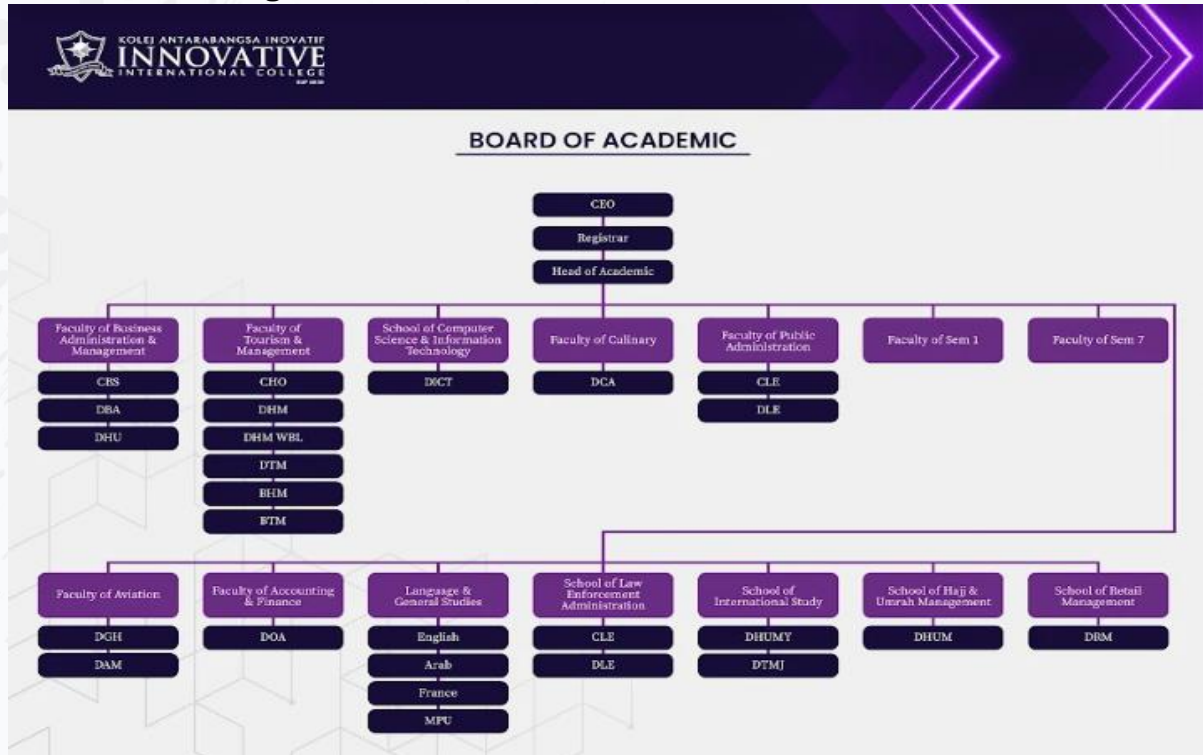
KOLEJ ANTARABANGSA INOVATIF
INNOVATIVE
INTERNATIONAL COLLEGE

BOARD OF ACADEMIC

CEO

Registrar

Head of Academic

Faculty of Business Administration & Management

CBS

DBA

DHU

Faculty of Tourism & Management

CHO

DHM

DHM WBL

DTM

BHM

BTM

School of Computer Science & Information Technology

DICT

Faculty of Culinary

DCA

Faculty of Public Administration

CLE

DLE

Faculty of Sem 1

Faculty of Sem 7

Faculty of Aviation

DGH

DAM

Faculty of Accounting & Finance

DOA

Language & General Studies

English

Arab

France

MPU

School of Law Enforcement Administration

CLE

DLE

School of International Study

DHUMY

DTMJ

School of Hajj & Umrah Management

DHUM

School of Retail Management

DRM